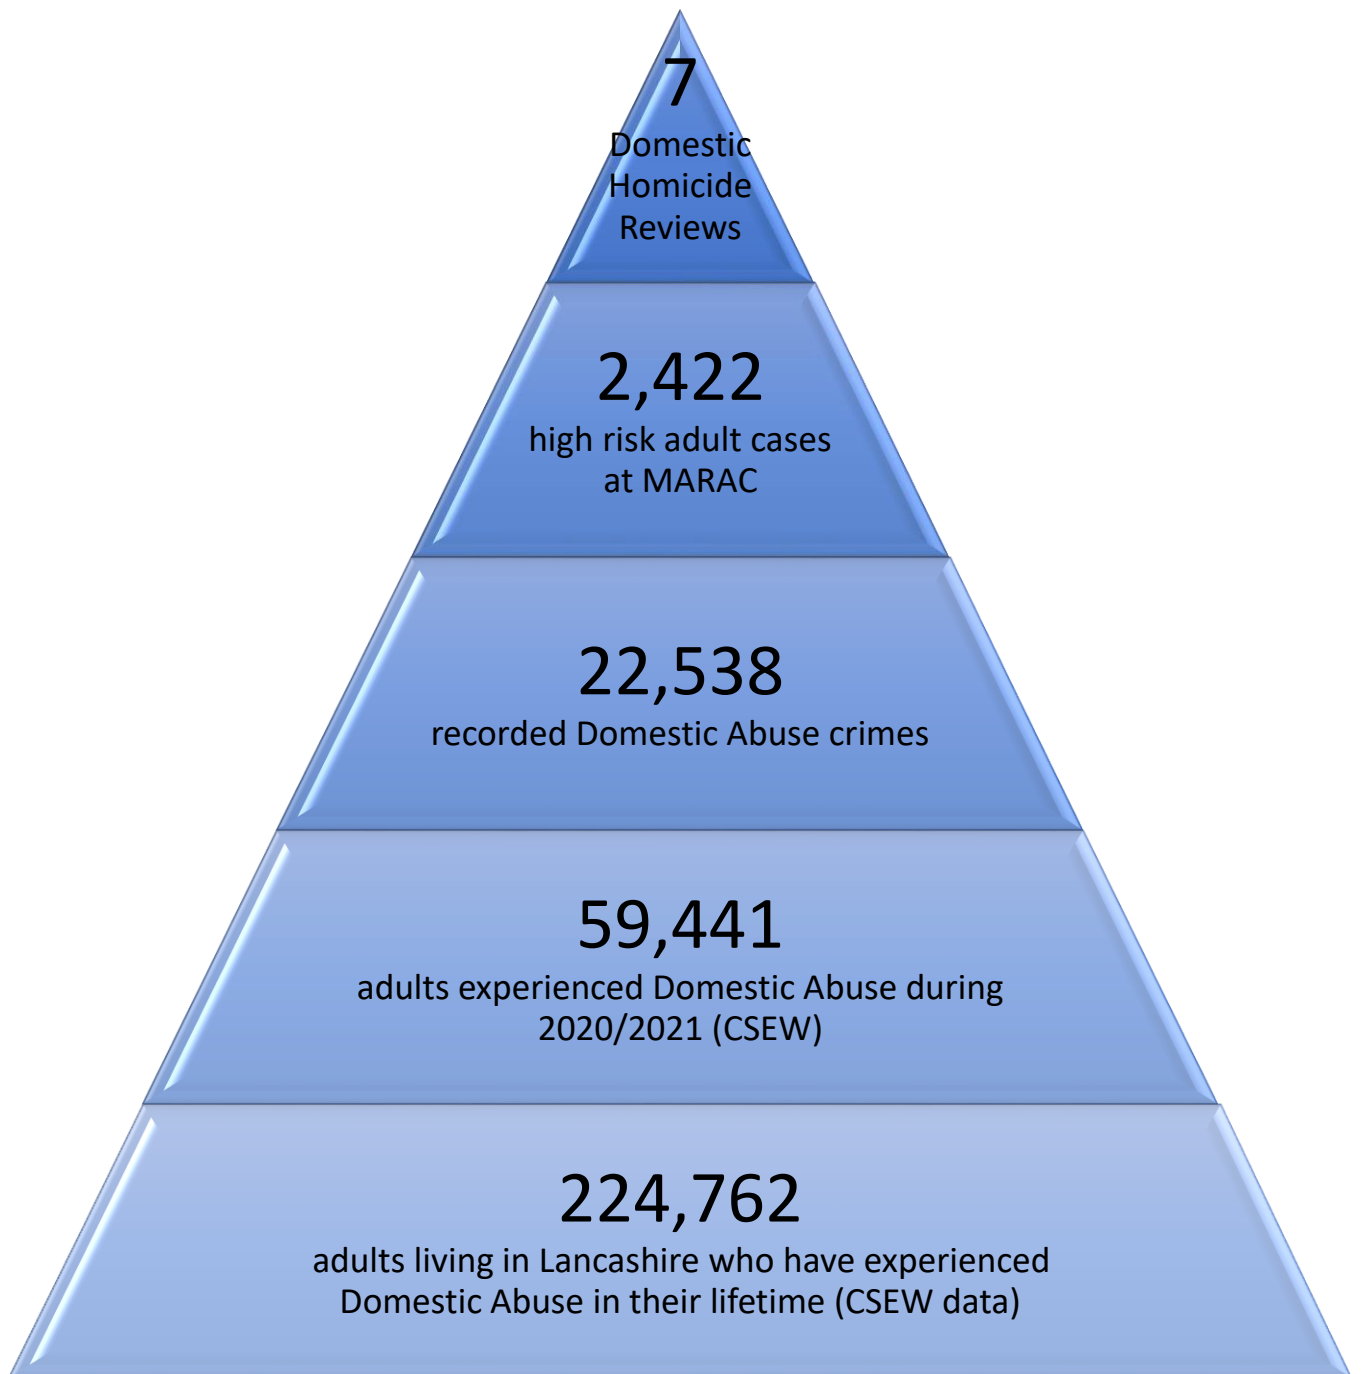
7
Domestic Homicide Reviews

2,422
high risk adult cases at MARAC

22,538
recorded Domestic Abuse crimes

59,441
adults experienced Domestic Abuse during 2020/2021 (CSEW)

224,762
adults living in Lancashire who have experienced Domestic Abuse in their lifetime (CSEW data)